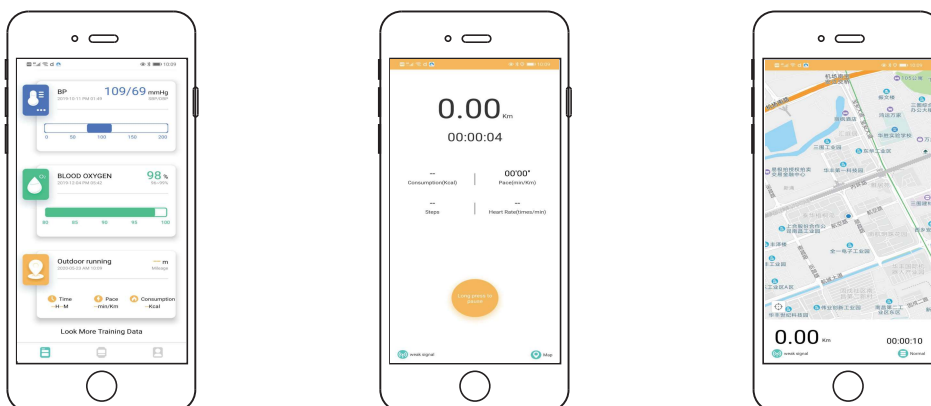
BP
2019-10-11 PM 01:43
109/69 mmHg

0 50 100 150 200

BLOOD OXYGEN
2019-12-04 PM 05:42
98 %
95-99%

80 85 90 95 100

Outdoor running
2020-03-23 AM 10:09
-- m
Mileage

Time
--H--M
Pace
--min/Km
Consumption
--Kcal

Look More Training Data

0.00 Km
00:00:04

--
Consumption(Kcal)
00'00"
Pace(min/Km)
--
Steps
--
Heart Rate(times/min)

Long press to pause

week signal
Map

0.00 Km
00:00:10
week signal
Normal